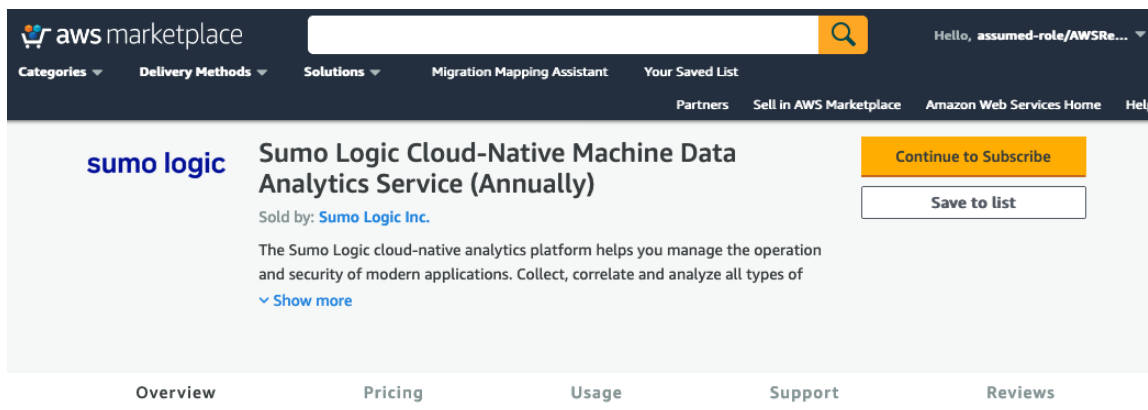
aws marketplace

Hello, assumed-role/AWSRe...

Categories Delivery Methods Solutions Migration Mapping Assistant Your Saved List

Partners Sell in AWS Marketplace Amazon Web Services Home Hel

sumo logic

Sumo Logic Cloud-Native Machine Data Analytics Service (Annually)

Sold by: Sumo Logic Inc.

The Sumo Logic cloud-native analytics platform helps you manage the operation and security of modern applications. Collect, correlate and analyze all types of

Show more

Continue to Subscribe

Save to list

Overview Pricing Usage Support Reviews